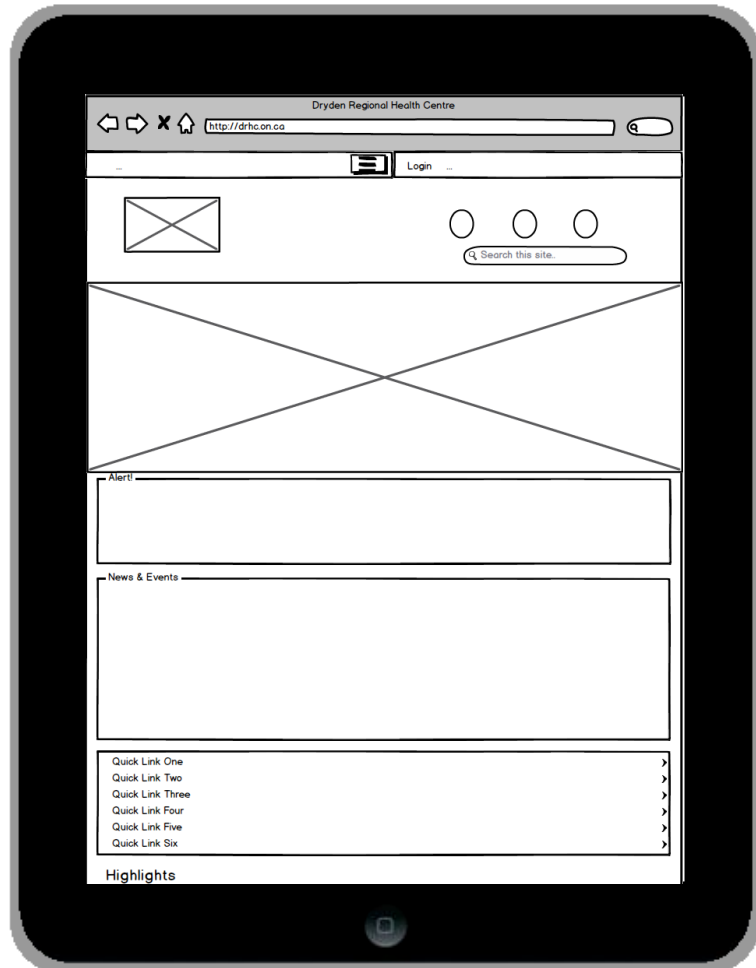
Dryden Regional Health Centre

http://drhc.on.ca

...

Login ...

Search this site..

Alert!

News & Events

Quick Link One
Quick Link Two
Quick Link Three
Quick Link Four
Quick Link Five
Quick Link Six

Highlights